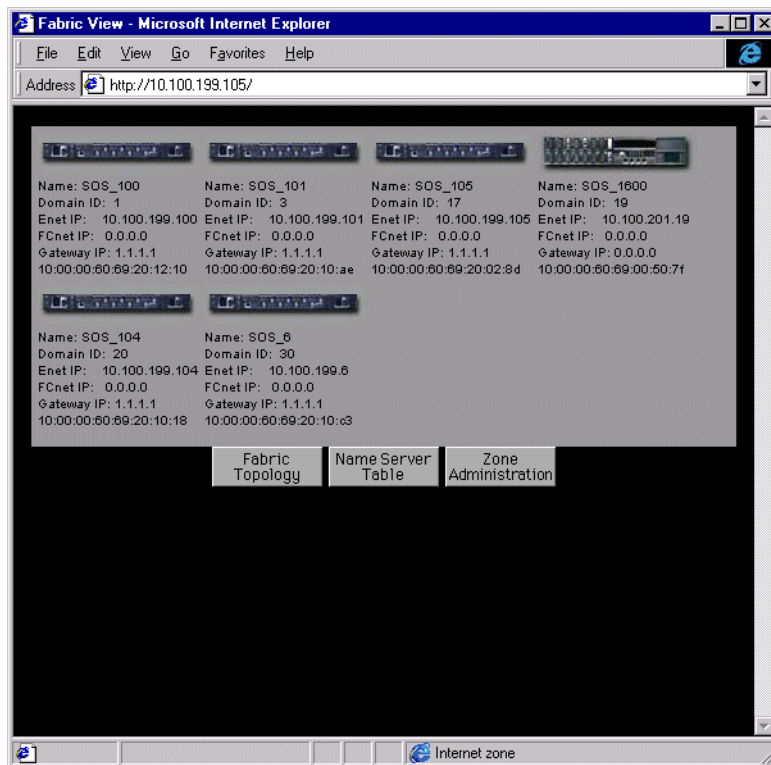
Fabric View - Microsoft Internet Explorer

File Edit View Go Favorites Help

Address http://10.100.199.105/

Name: SOS_100
Domain ID: 1
Enet IP: 10.100.199.100
FCnet IP: 0.0.0.0
Gateway IP: 1.1.1.1
10:00:00:60:69:20:12:10

Name: SOS_101
Domain ID: 3
Enet IP: 10.100.199.101
FCnet IP: 0.0.0.0
Gateway IP: 1.1.1.1
10:00:00:60:69:20:10:ae

Name: SOS_105
Domain ID: 17
Enet IP: 10.100.199.105
FCnet IP: 0.0.0.0
Gateway IP: 1.1.1.1
10:00:00:60:69:20:02:8d

Name: SOS_1600
Domain ID: 19
Enet IP: 10.100.201.19
FCnet IP: 0.0.0.0
Gateway IP: 0.0.0.0
10:00:00:60:69:00:50:7f

Name: SOS_104
Domain ID: 20
Enet IP: 10.100.199.104
FCnet IP: 0.0.0.0
Gateway IP: 1.1.1.1
10:00:00:60:69:20:10:18

Name: SOS_6
Domain ID: 30
Enet IP: 10.100.199.6
FCnet IP: 0.0.0.0
Gateway IP: 1.1.1.1
10:00:00:60:69:20:10:c3

Fabric Topology

Name Server Table

Zone Administration

Internet zone